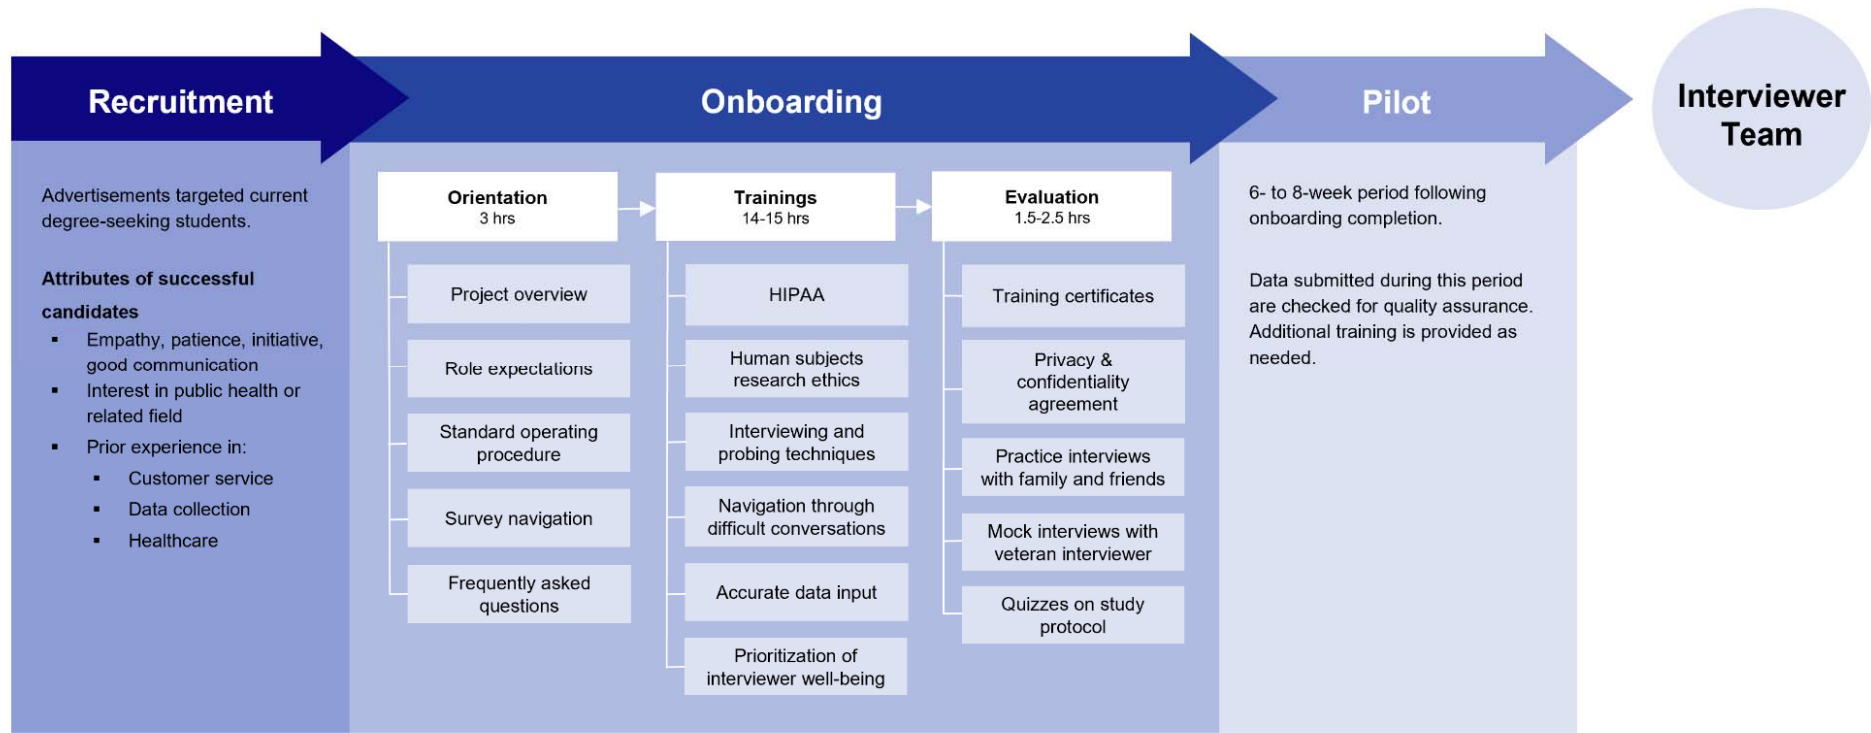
Recruitment

Onboarding

Pilot

Interviewer Team

Advertisements targeted current degree-seeking students.

Attributes of successful candidates

- Empathy, patience, initiative, good communication
- Interest in public health or related field
- Prior experience in:
  - Customer service
  - Data collection
  - Healthcare

Orientation
3 hrs

Project overview

Role expectations

Standard operating procedure

Survey navigation

Frequently asked questions

Trainings
14-15 hrs

HIPAA

Human subjects research ethics

Interviewing and probing techniques

Navigation through difficult conversations

Accurate data input

Prioritization of interviewer well-being

Evaluation
1.5-2.5 hrs

Training certificates

Privacy & confidentiality agreement

Practice interviews with family and friends

Mock interviews with veteran interviewer

Quizzes on study protocol

6- to 8-week period following onboarding completion.

Data submitted during this period are checked for quality assurance. Additional training is provided as needed.